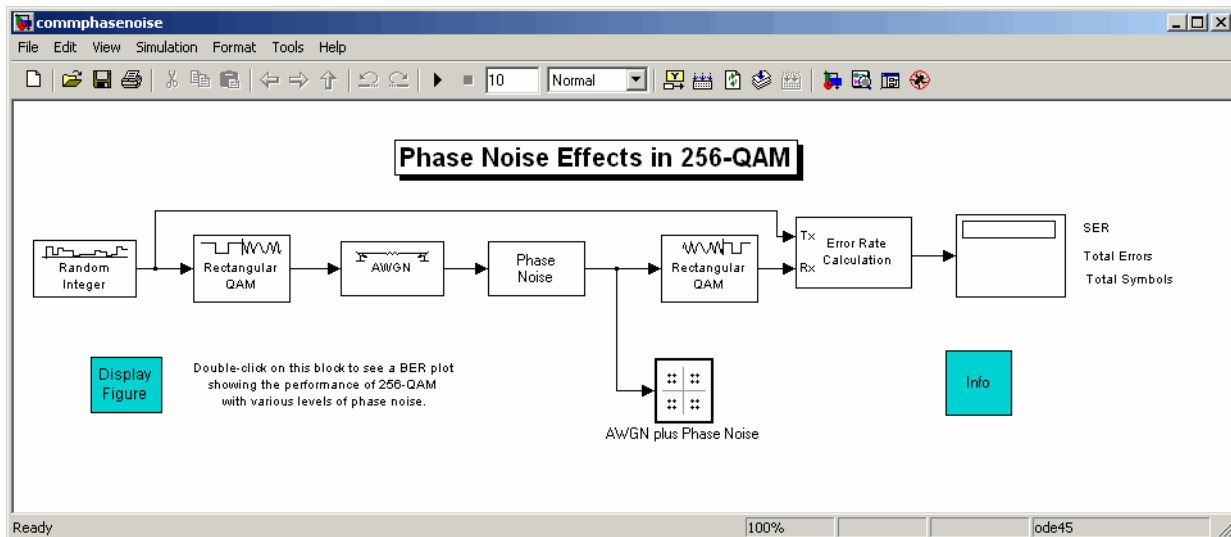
commphasenoise

File Edit View Simulation Format Tools Help

10 Normal

Phase Noise Effects in 256-QAM

Random Integer

Rectangular QAM

AWGN

Phase Noise

Rectangular QAM

Tx
Rx
Error Rate Calculation

SER
Total Errors
Total Symbols

Display Figure

Double-click on this block to see a BER plot showing the performance of 256-QAM with various levels of phase noise.

AWGN plus Phase Noise

Info

Ready 100% ode45